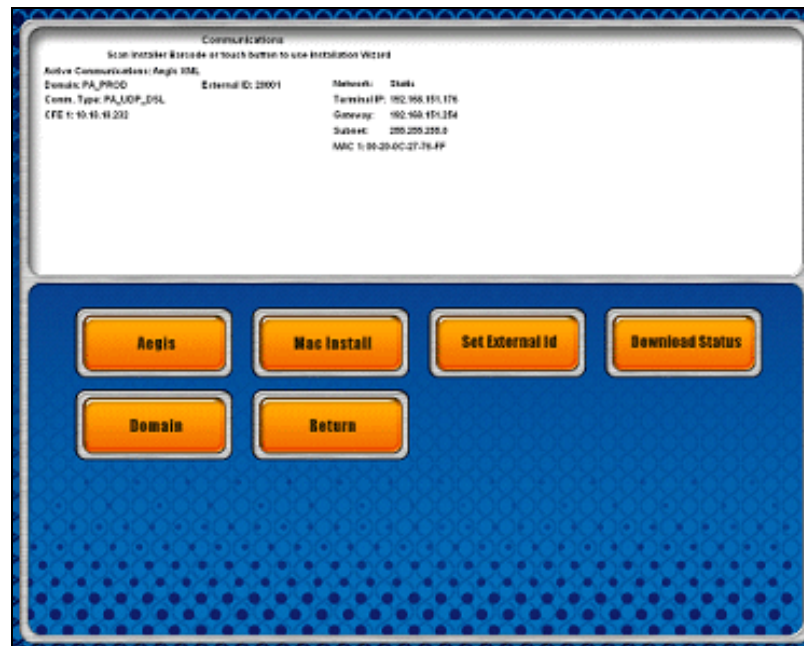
Communications
Scan Installer Barcode or touch button to use Installation Wizard

Active Communications: Aegis XML
Domain: PA_PROD
External ID: 20001
Comm. Type: PA_UDP_DSL
CFE 1: 10.10.10.232

Network: Static
Terminal IP: 192.168.151.176
Gateway: 192.168.151.254
Subnet: 255.255.255.0
MAC 1: 00-20-0C-27-76-FF

Aegis
Mac Install
Set External Id
Download Status
Domain
Return